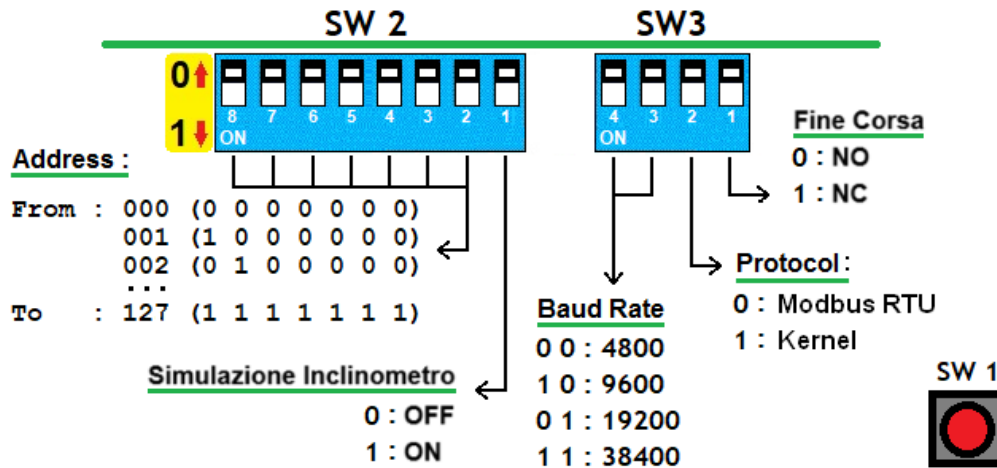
SW 2

SW3

0

1

8 7 6 5 4 3 2 1
ON

4 3 2 1
ON

Fine Corsa
0 : NO
1 : NC

Address :

From : 000 (0 0 0 0 0 0 0)
001 (1 0 0 0 0 0 0)
002 (0 1 0 0 0 0 0)
...
To : 127 (1 1 1 1 1 1 1)

Protocol :
0 : Modbus RTU
1 : Kernel

Baud Rate
0 0 : 4800
1 0 : 9600
0 1 : 19200
1 1 : 38400

Simulazione Inclinometro
0 : OFF
1 : ON

SW 1